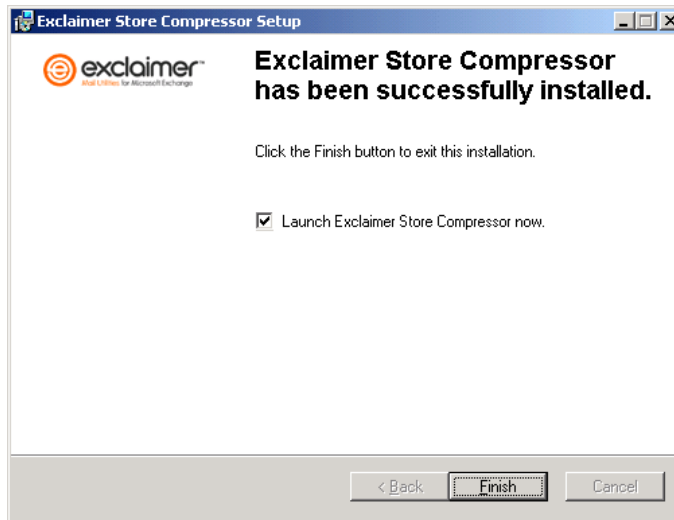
Exclaimer Store Compressor Setup

exclaimer™
Mail Utilities for Microsoft Exchange

Exclaimer Store Compressor has been successfully installed.

Click the Finish button to exit this installation.

Launch Exclaimer Store Compressor now.

< Back
Finish
Cancel